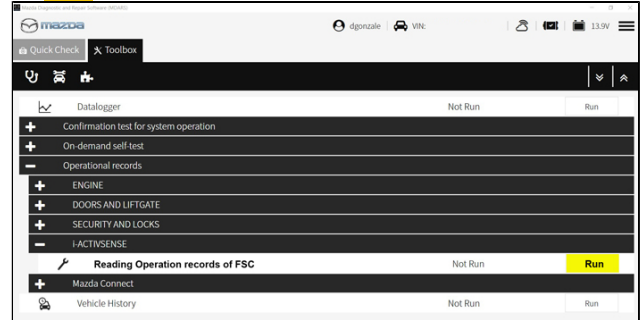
Mazda Diagnostic and Repair Software (MDARS)

mazda

dgonzale VIN:

13.9V

Quick Check Toolbox

Datalogger Not Run Run

Confirmation test for system operation

On-demand self-test

Operational records

ENGINE

DOORS AND LIFTGATE

SECURITY AND LOCKS

i-ACTIVSENSE

Reading Operation records of FSC Not Run Run

Mazda Connect

Vehicle History Not Run Run